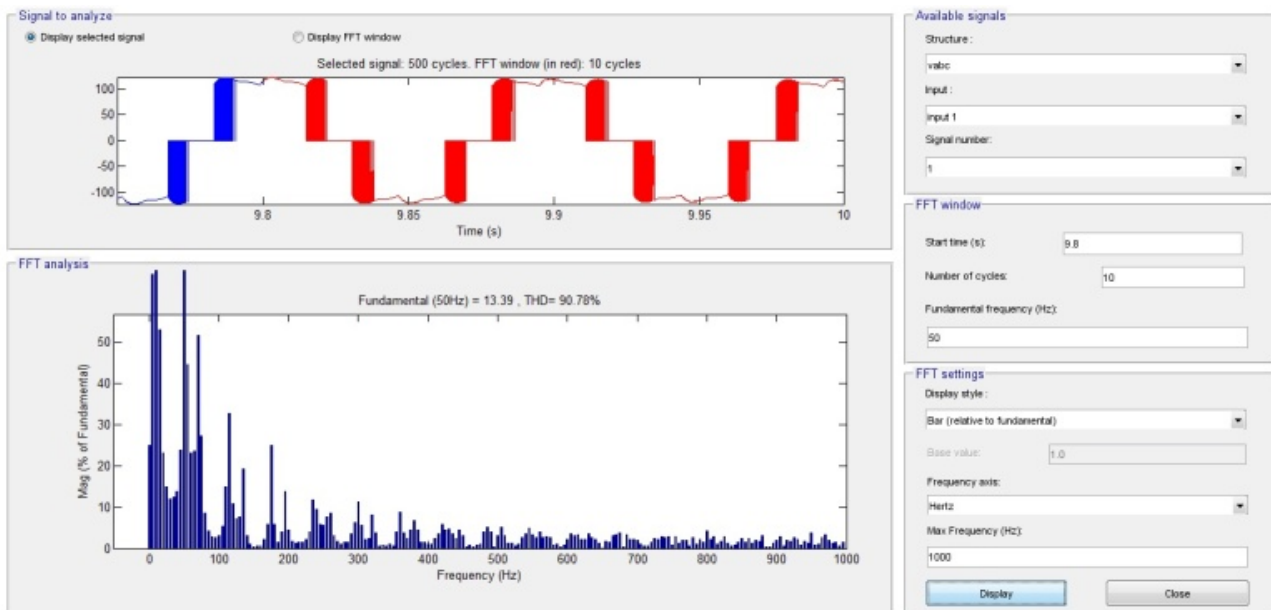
Signal to analyze

Display selected signal

Display FFT window

Selected signal: 500 cycles. FFT window (in red): 10 cycles

100
50
0
-50
-100

9.8
9.85
9.9
9.95
10

Time (s)

FFT analysis

Fundamental (50Hz) = 13.39 , THD= 90.78%

50
40
30
20
10
0

Mag (% of Fundamental)

0
100
200
300
400
500
600
700
800
900
1000

Frequency (Hz)

Available signals

Structure :

vabc

Input :

input 1

Signal number:

1

FFT window

Start time (s):

9.8

Number of cycles:

10

Fundamental frequency (Hz):

50

FFT settings

Display style :

Bar (relative to fundamental)

Base value:

1.0

Frequency axis:

Hertz

Max Frequency (Hz):

1000

Display

Close